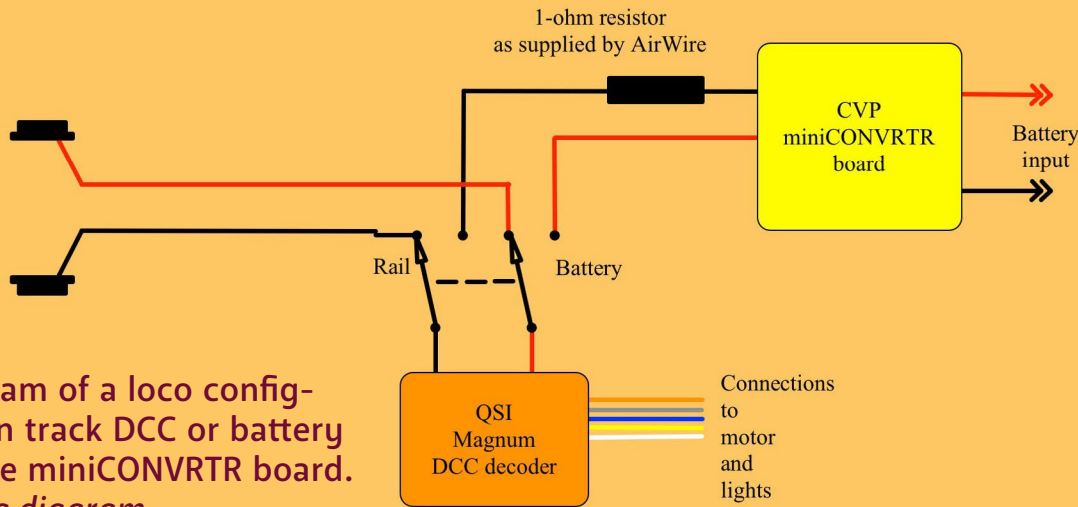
1-ohm resistor as supplied by AirWire

CVP miniCONVRTR board

Battery input

Rail

Battery

am of a loco configin track DCC or battery e miniCONVRTR board. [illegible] diagram

QSI Magnum DCC decoder

Connections to motor and lights